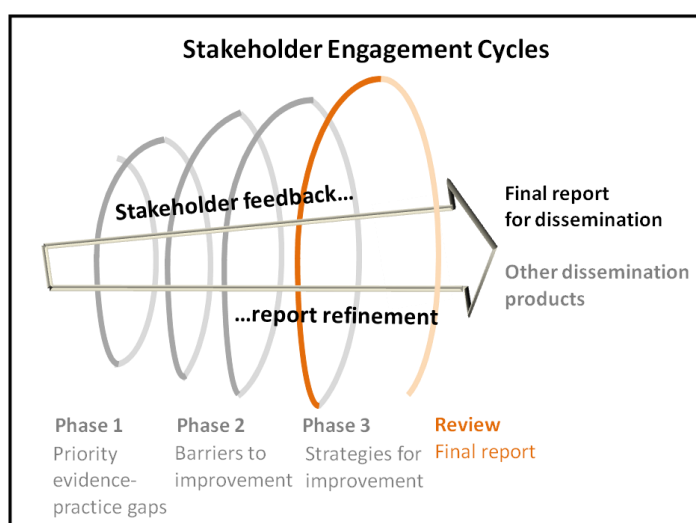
Stakeholder Engagement Cycles

Stakeholder feedback…

…report refinement

Final report for dissemination

Other dissemination products

Phase 1
Priority evidence-practice gaps

Phase 2
Barriers to improvement

Phase 3
Strategies for improvement

Review
Final report